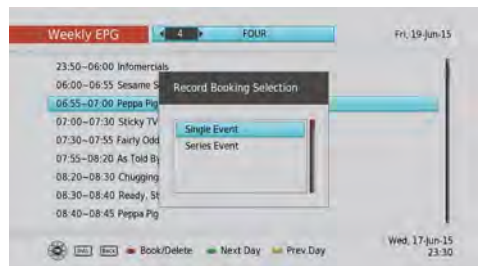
Weekly EPG
4
FOUR
Fri, 19-Jun-15

23:50~06:00 Infomercials
06:00~06:55 Sesame S
06:55~07:00 Peppa Pig
07:00~07:30 Sticky TV
07:30~07:55 Fairly Odd
07:55~08:20 As Told By
08:20~08:30 Chugging
08:30~08:40 Ready, St
08:40~08:45 Peppa Pig

Record Booking Selection
Single Event
Series Event

INFO BACK Book/Delete Next Day Prev.Day
Wed, 17-Jun-15
23:30